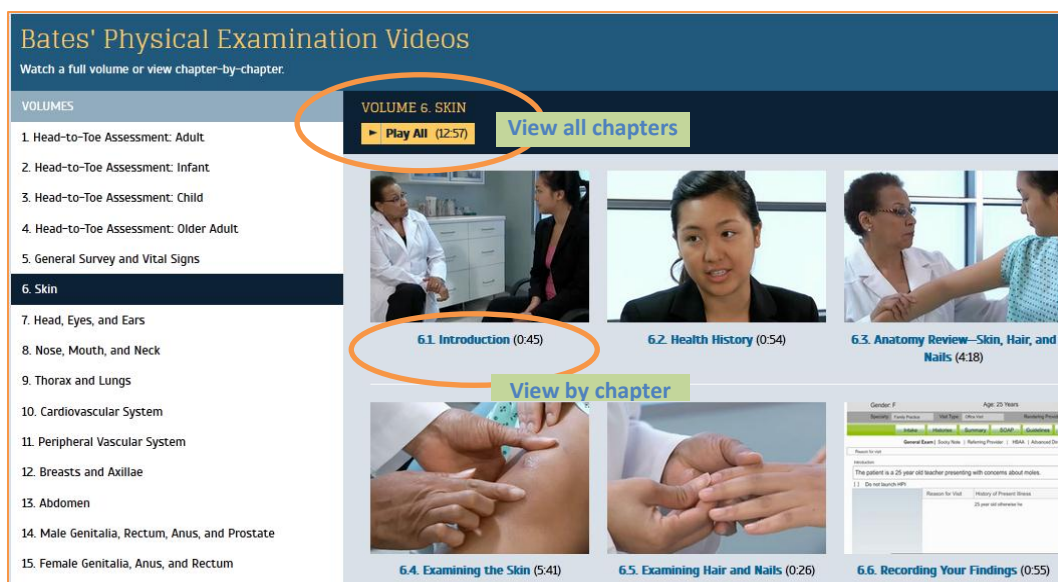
Bates' Physical Examination Videos

Watch a full volume or view chapter-by-chapter.

VOLUMES

1. Head-to-Toe Assessment: Adult
2. Head-to-Toe Assessment: Infant
3. Head-to-Toe Assessment: Child
4. Head-to-Toe Assessment: Older Adult
5. General Survey and Vital Signs
6. Skin
7. Head, Eyes, and Ears
8. Nose, Mouth, and Neck
9. Thorax and Lungs
10. Cardiovascular System
11. Peripheral Vascular System
12. Breasts and Axillae
13. Abdomen
14. Male Genitalia, Rectum, Anus, and Prostate
15. Female Genitalia, Anus, and Rectum

VOLUME 6. SKIN

Play All (12:57)

View all chapters

6.1. Introduction (0:45)

6.2. Health History (0:54)

6.3. Anatomy Review—Skin, Hair, and Nails (4:18)

View by chapter

Gender: F
Age: 25 Years
The patient is a 25 year old teacher presenting with concerns about moles.
25 year old otherwise he

6.4. Examining the Skin (5:41)

6.5. Examining Hair and Nails (0:26)

6.6. Recording Your Findings (0:55)